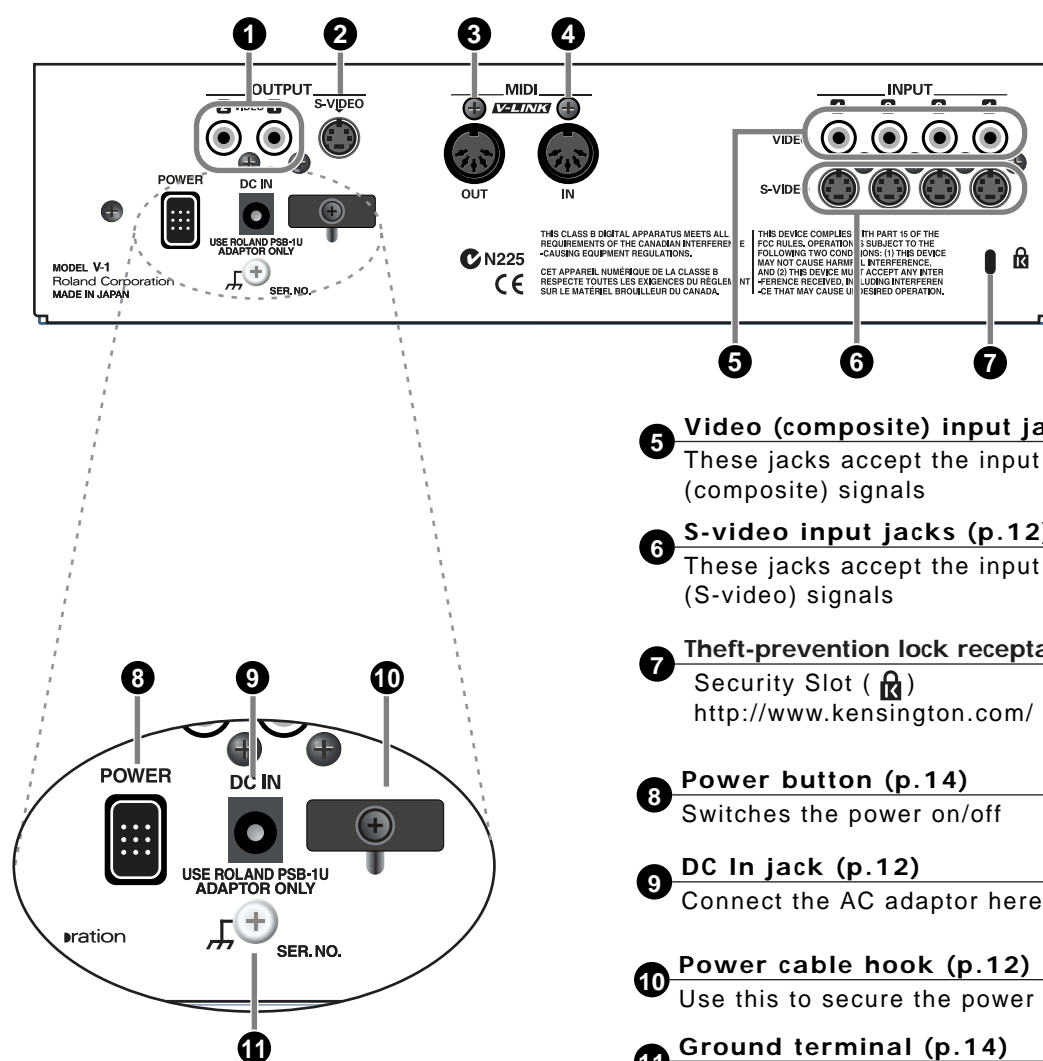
1 2 3 4

OUTPUT

VIDEO

S-VIDEO

MIDI

V-LINK

OUT

IN

INPUT

VIDEO

S-VIDEO

POWER

DC IN

USE ROLAND PSB-1U ADAPTOR ONLY

SER.NO.

MODEL V-1
Roland Corporation
MADE IN JAPAN

N225

CE

THIS CLASS B DIGITAL APPARATUS MEETS ALL REQUIREMENTS OF THE CANADIAN INTERFERENCE -CAUSING EQUIPMENT REGULATIONS.

CET APPAREIL NUMÉRIQUE DE LA CLASSE B RESPECTE TOUTES LES EXIGENCES DU RÈGLEMENT SUR LE MATÉRIEL BROUILLEUR DU CANADA.

THIS DEVICE COMPLIES WITH PART 15 OF THE FCC RULES. OPERATION IS SUBJECT TO THE FOLLOWING TWO CONDITIONS: (1) THIS DEVICE MAY NOT CAUSE HARMFUL INTERFERENCE, AND (2) THIS DEVICE MUST ACCEPT ANY INTERFERENCE RECEIVED, INCLUDING INTERFERENCE THAT MAY CAUSE UNDESIRED OPERATION.

5 6 7

8 9 10

POWER

DC IN

USE ROLAND PSB-1U ADAPTOR ONLY

ration

SER.NO.

11

5 Video (composite) input ja
These jacks accept the input (composite) signals

6 S-video input jacks (p.12)
These jacks accept the input (S-video) signals

7 Theft-prevention lock recepta
Security Slot ( )
http://www.kensington.com/

8 Power button (p.14)
Switches the power on/off

9 DC In jack (p.12)
Connect the AC adaptor here

10 Power cable hook (p.12)
Use this to secure the power

11 Ground terminal (p.14)